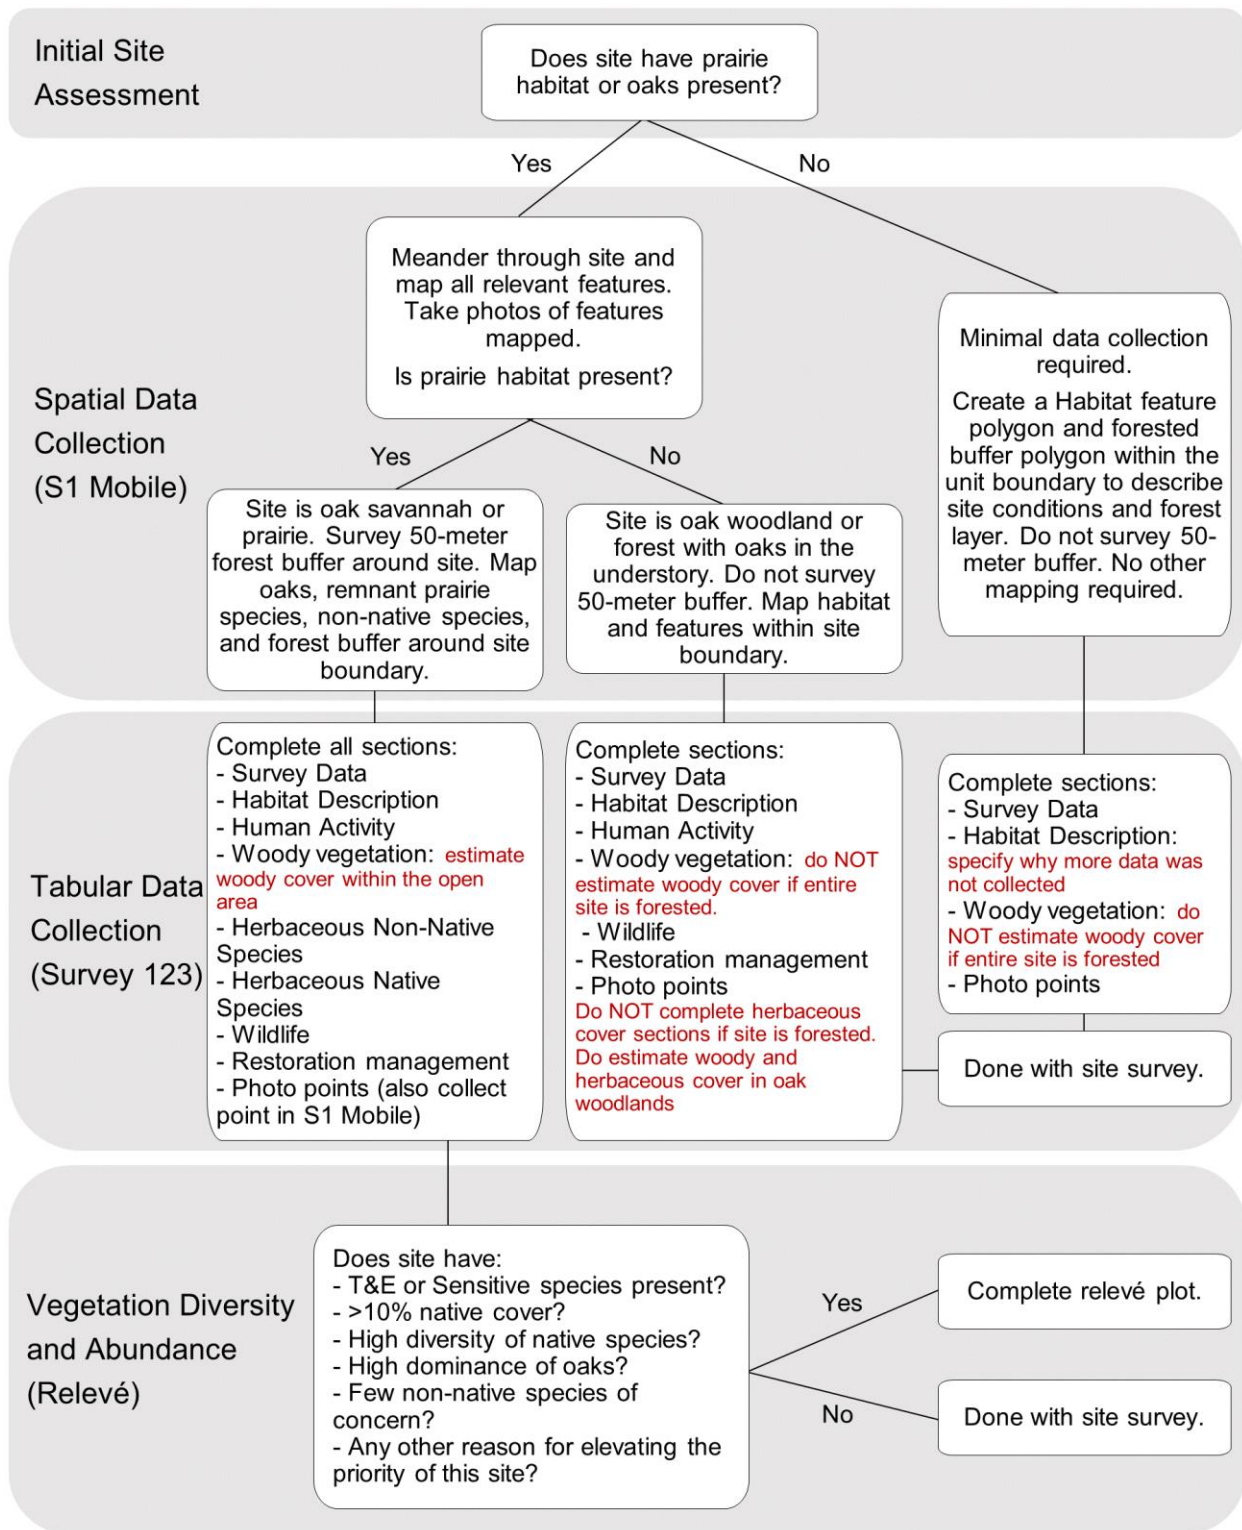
Initial Site Assessment

Does site have prairie habitat or oaks present?

Yes

No

Spatial Data Collection (S1 Mobile)

Meander through site and map all relevant features. Take photos of features mapped.

Is prairie habitat present?

Minimal data collection required.

Create a Habitat feature polygon and forested buffer polygon within the unit boundary to describe site conditions and forest layer. Do not survey 50-meter buffer. No other mapping required.

Yes

No

Site is oak savannah or prairie. Survey 50-meter forest buffer around site. Map oaks, remnant prairie species, non-native species, and forest buffer around site boundary.

Site is oak woodland or forest with oaks in the understory. Do not survey 50-meter buffer. Map habitat and features within site boundary.

Tabular Data Collection (Survey 123)

Complete all sections:
- Survey Data
- Habitat Description
- Human Activity
- Woody vegetation: estimate woody cover within the open area
- Herbaceous Non-Native Species
- Herbaceous Native Species
- Wildlife
- Restoration management
- Photo points (also collect point in S1 Mobile)

Complete sections:
- Survey Data
- Habitat Description
- Human Activity
- Woody vegetation: do NOT estimate woody cover if entire site is forested.
- Wildlife
- Restoration management
- Photo points
Do NOT complete herbaceous cover sections if site is forested. Do estimate woody and herbaceous cover in oak woodlands

Complete sections:
- Survey Data
- Habitat Description: specify why more data was not collected
- Woody vegetation: do NOT estimate woody cover if entire site is forested
- Photo points

Done with site survey.

Vegetation Diversity and Abundance (Relevé)

Does site have:
- T&E or Sensitive species present?
- >10% native cover?
- High diversity of native species?
- High dominance of oaks?
- Few non-native species of concern?
- Any other reason for elevating the priority of this site?

Yes

No

Complete relevé plot.

Done with site survey.